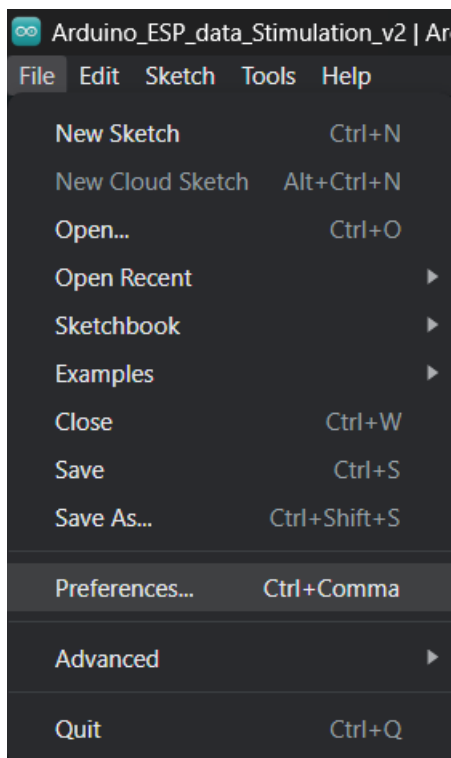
Arduino_ESP_data_Stimulation_v2 | Ar

File Edit Sketch Tools Help

New Sketch Ctrl+N
New Cloud Sketch Alt+Ctrl+N
Open... Ctrl+O
Open Recent
Sketchbook
Examples
Close Ctrl+W
Save Ctrl+S
Save As... Ctrl+Shift+S

Preferences... Ctrl+Comma

Advanced

Quit Ctrl+Q